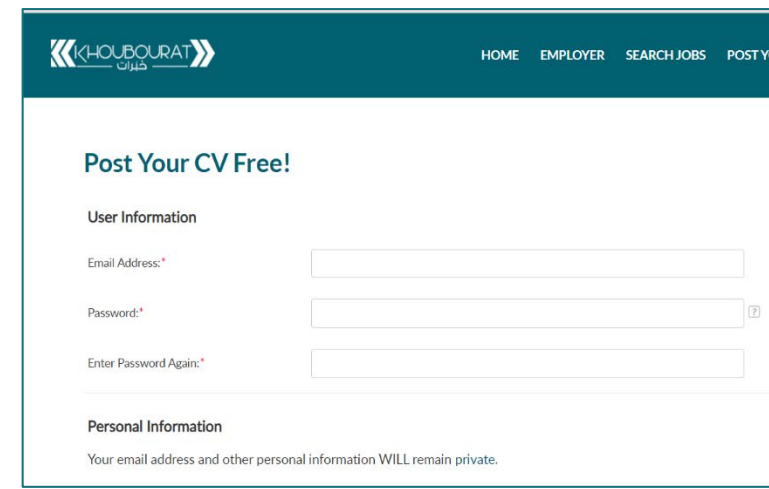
KHOUBOURAT
خبرات

HOME EMPLOYER SEARCH JOBS POST Y

Post Your CV Free!

User Information

Email Address:*

Password:*

?

Enter Password Again:*

Personal Information

Your email address and other personal information WILL remain private.